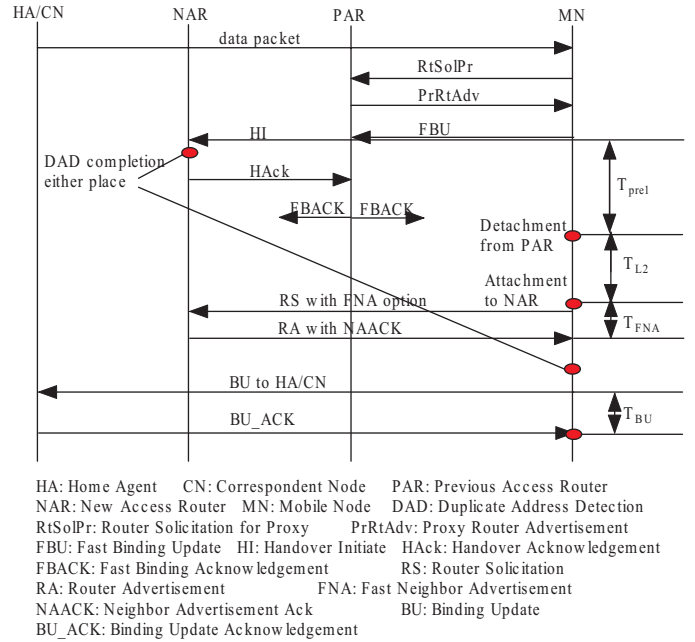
HA/CN NAR PAR MN

data packet

RtSolPr

PrRtAdv

HI

FBU

DAD completion either place

HAck

$T_{prel}$

FBACK FBACK

Detachment from PAR

$T_{L2}$

Attachment to NAR

RS with FNA option

$T_{FNA}$

RA with NAACK

BU to HA/CN

BU_ACK

$T_{BU}$

HA: Home Agent CN: Correspondent Node PAR: Previous Access Router
NAR: New Access Router MN: Mobile Node DAD: Duplicate Address Detection
RtSolPr: Router Solicitation for Proxy PrRtAdv: Proxy Router Advertisement
FBU: Fast Binding Update HI: Handover Initiate HAck: Handover Acknowledgement
FBACK: Fast Binding Acknowledgement RS: Router Solicitation
RA: Router Advertisement FNA: Fast Neighbor Advertisement
NAACK: Neighbor Advertisement Ack BU: Binding Update
BU_ACK: Binding Update Acknowledgement